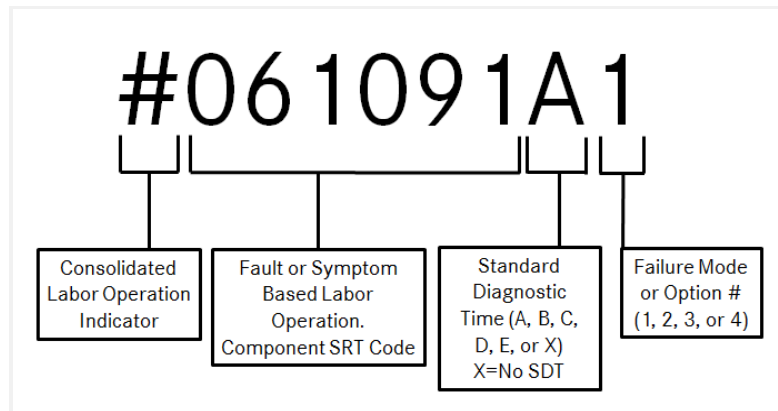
#061091A1

Consolidated Labor Operation Indicator

Fault or Symptom Based Labor Operation. Component SRT Code

Standard Diagnostic Time (A, B, C, D, E, or X) X=No SDT

Failure Mode or Option # (1, 2, 3, or 4)